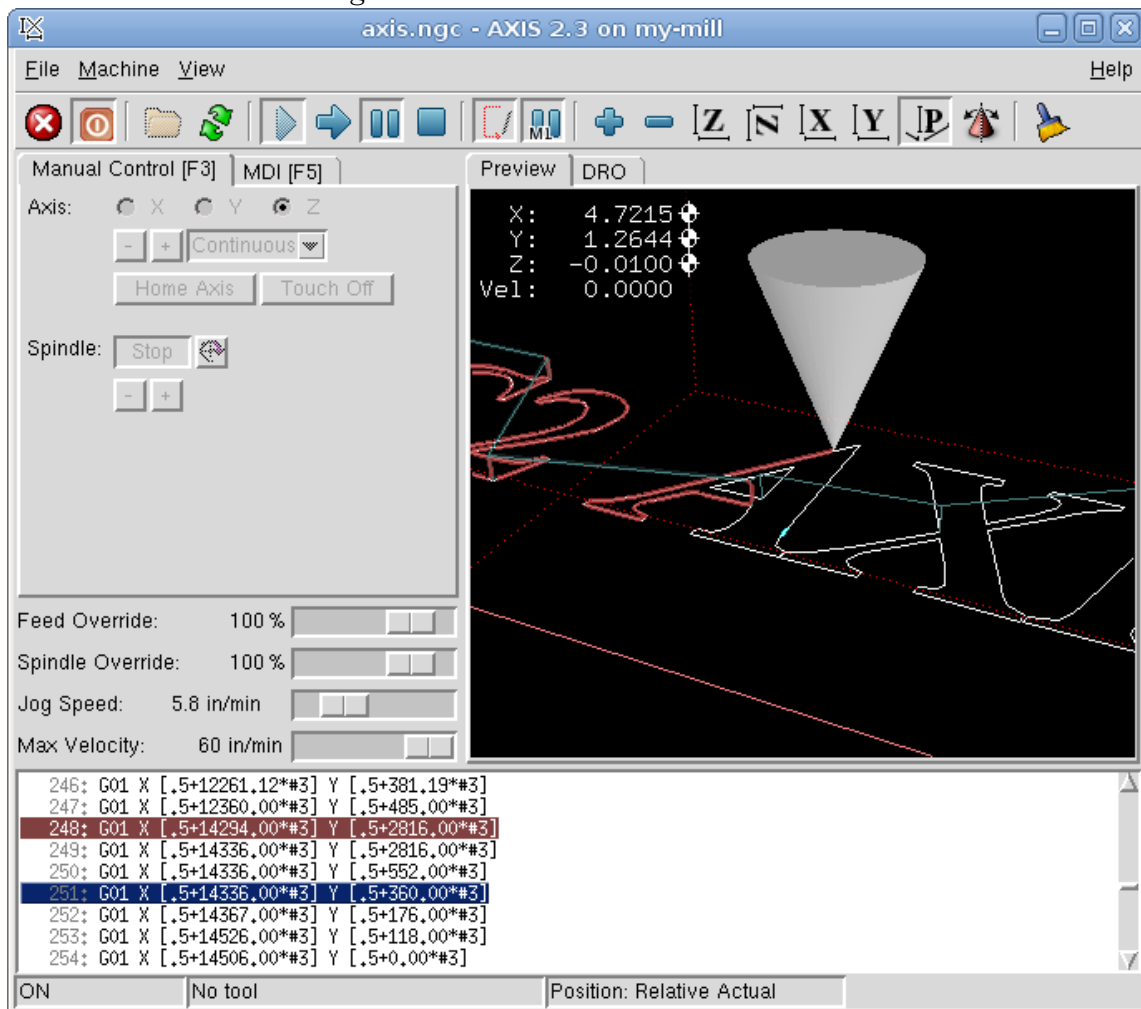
axis.ngc - AXIS 2.3 on my-mill

File Machine View Help

M1

Manual Control [F3] MDI [F5]

Axis: X Y Z

- + Continuous

Home Axis Touch Off

Spindle: Stop

- +

Preview DRO

X: 4.7215
Y: 1.2644
Z: -0.0100
Vel: 0.0000

Feed Override: 100 %

Spindle Override: 100 %

Jog Speed: 5.8 in/min

Max Velocity: 60 in/min

246: G01 X [.5+12261.12*#3] Y [.5+381.19*#3]
247: G01 X [.5+12360.00*#3] Y [.5+485.00*#3]
248: G01 X [.5+14294.00*#3] Y [.5+2816.00*#3]
249: G01 X [.5+14336.00*#3] Y [.5+2816.00*#3]
250: G01 X [.5+14336.00*#3] Y [.5+552.00*#3]
251: G01 X [.5+14336.00*#3] Y [.5+360.00*#3]
252: G01 X [.5+14367.00*#3] Y [.5+176.00*#3]
253: G01 X [.5+14526.00*#3] Y [.5+118.00*#3]
254: G01 X [.5+14506.00*#3] Y [.5+0.00*#3]

ON No tool Position: Relative Actual